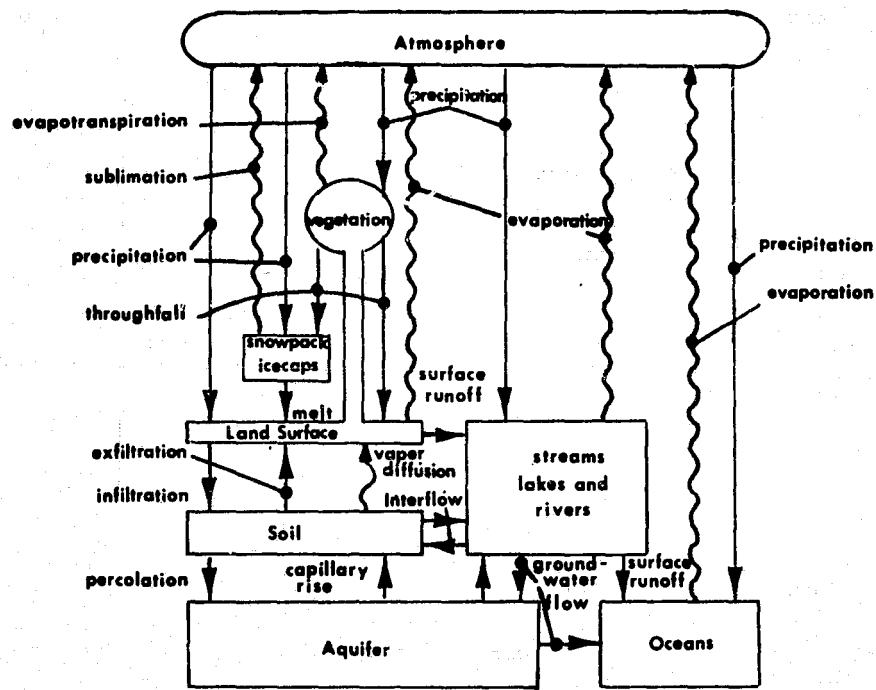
Atmosphere

evapotranspiration

precipitation

sublimation

vegetation

evaporation

precipitation

precipitation

throughfall

evaporation

snowpack icecaps

surface runoff

melt

Land Surface

exfiltration

vaper diffusion

streams lakes and rivers

infiltration

Interflow

Soil

percolation

capillary rise

ground-water flow

surface runoff

Aquifer

Oceans